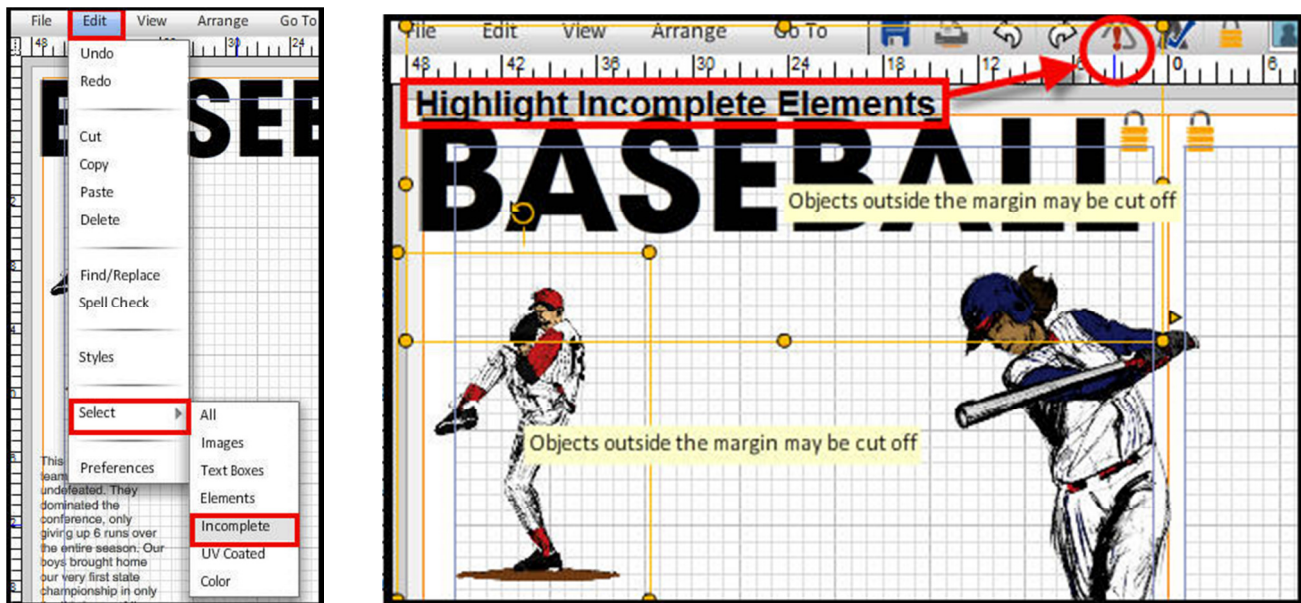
File Edit View Arrange Go To

48 36 30 24

Undo
Redo

Cut
Copy
Paste
Delete

Find/Replace
Spell Check

Styles

Select

Preferences

All
Images
Text Boxes
Elements
Incomplete
UV Coated
Color

BASEB

This team undefeated. They dominated the conference, only giving up 6 runs over the entire season. Our boys brought home our very first state championship in only

File Edit View Arrange Go To

48 42 36 30 24 18 12 6 0 6

Highlight Incomplete Elements

BASEBALL

Objects outside the margin may be cut off

Objects outside the margin may be cut off